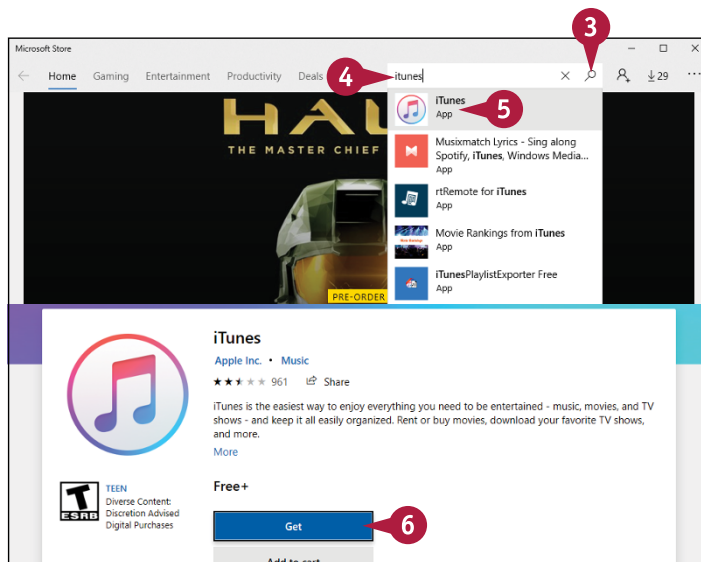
Microsoft Store

Home Gaming Entertainment Productivity Deals

4

itunes

3

29

iTunes
App

5

Musixmatch Lyrics - Sing along Spotify, iTunes, Windows Media...
App

rtRemote for iTunes
App

Movie Rankings from iTunes
App

iTunesPlaylistExporter Free
App

HAL
THE MASTER CHIEF

PRE-ORDER

iTunes

Apple Inc. • Music

961 Share

iTunes is the easiest way to enjoy everything you need to be entertained - music, movies, and TV shows - and keep it all easily organized. Rent or buy movies, download your favorite TV shows, and more.

More

TEEN
Diverse Content: Discretion Advised
Digital Purchases

ESRB

Free+

Get

6

Add to cart